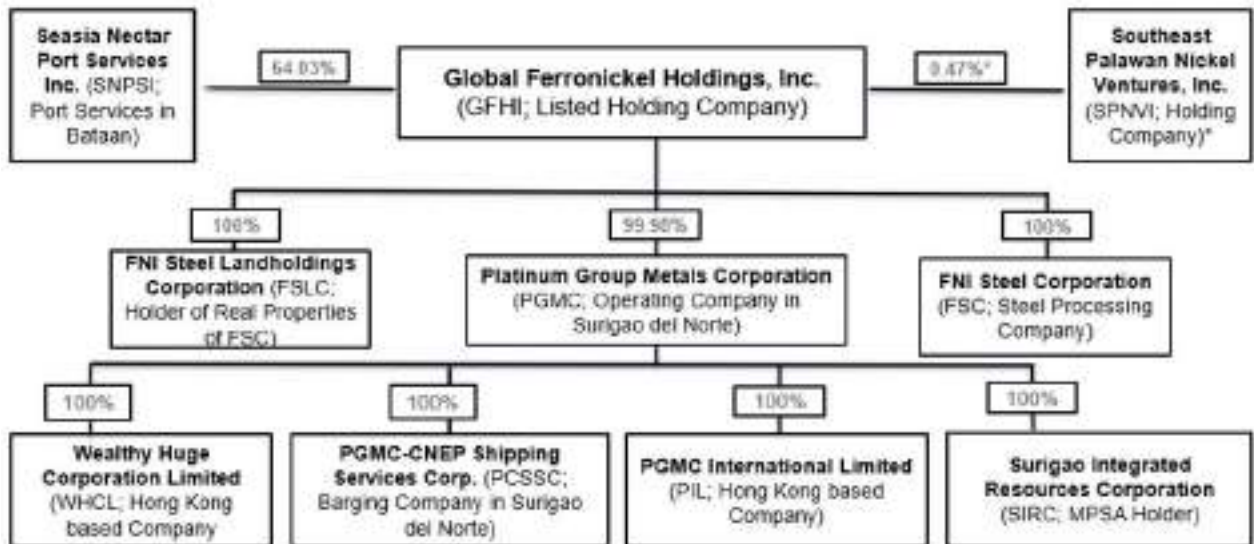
Seasia Nectar Port Services Inc. (SNPSI; Port Services in Bataan)

64.03%

Global Ferronickel Holdings, Inc. (GFHI; Listed Holding Company)

0.47%*

Southeast Palawan Nickel Ventures, Inc. (SPNVI; Holding Company)*

100%

FNI Steel Landholdings Corporation (FSLC; Holder of Real Properties of FSC)

99.90%

Platinum Group Metals Corporation (PGMC; Operating Company in Surigao del Norte)

100%

FNI Steel Corporation (FSC; Steel Processing Company)

100%

Wealthy Huge Corporation Limited (WHCL; Hong Kong based Company

100%

PGMC-CNEP Shipping Services Corp. (PCSSC; Barging Company in Surigao del Norte)

100%

PGMC International Limited (PIL; Hong Kong based Company)

100%

Surigao Integrated Resources Corporation (SIRC; MPSA Holder)